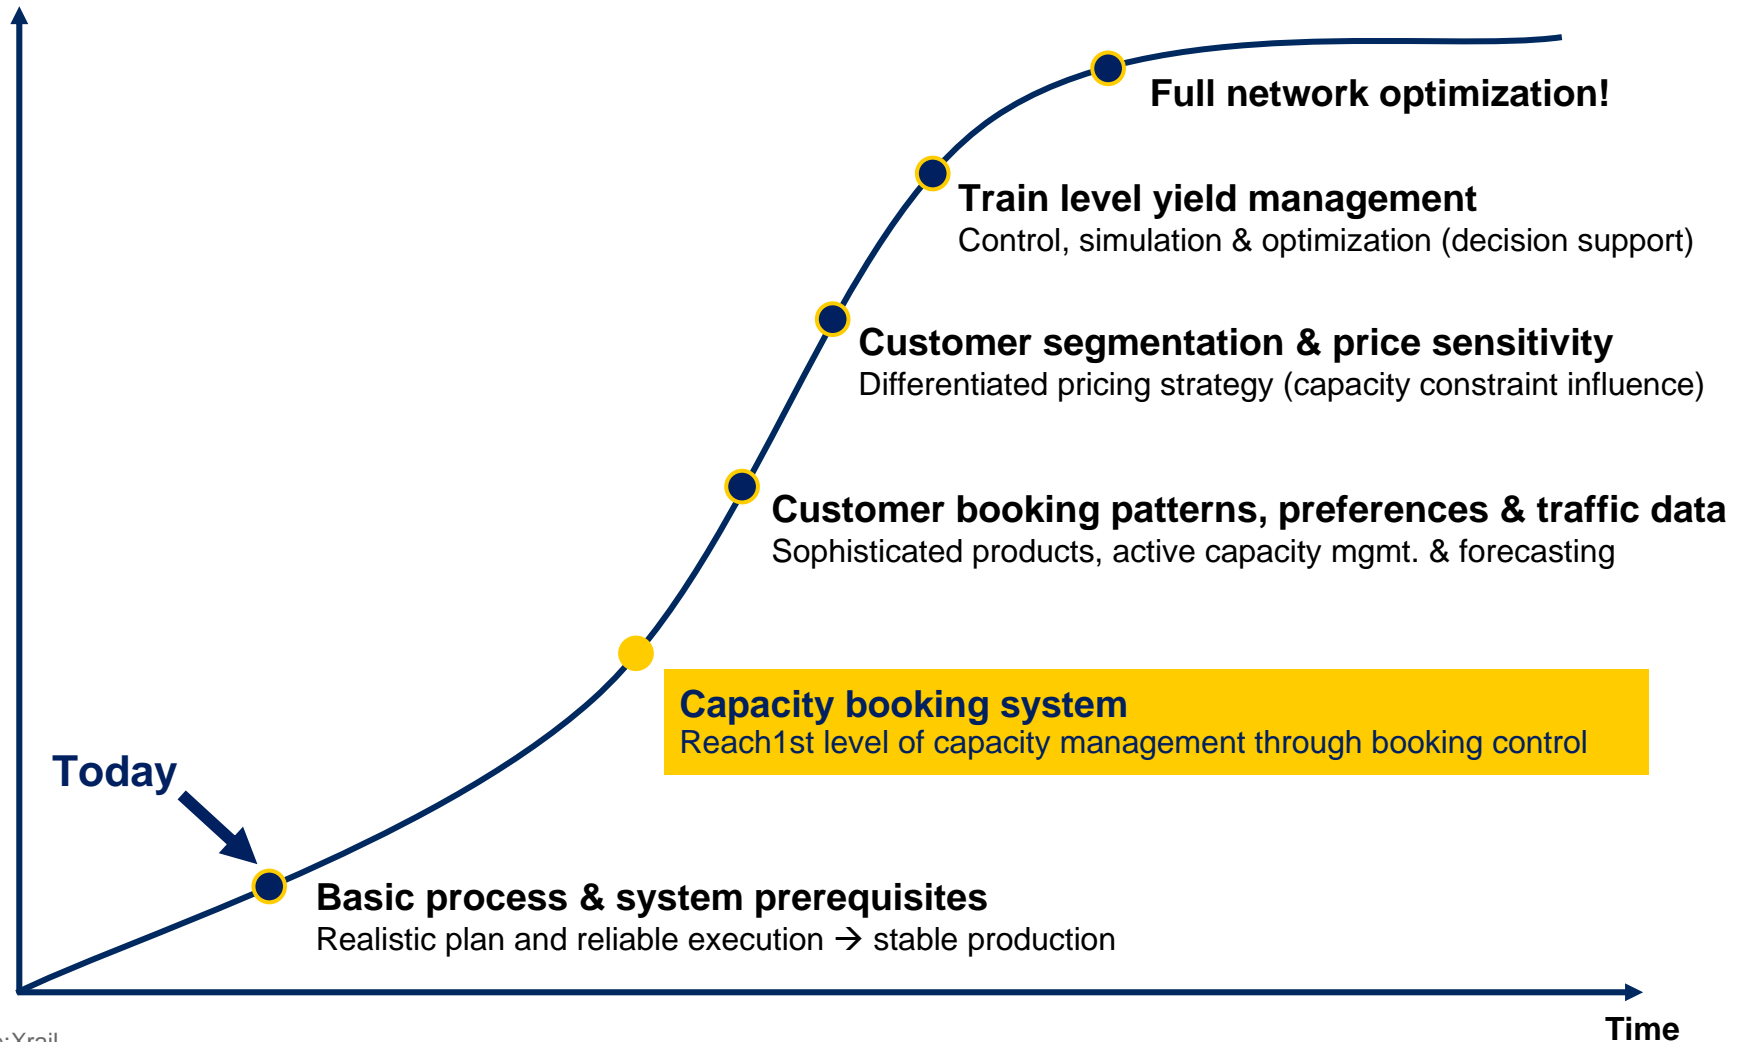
Full network optimization!

Train level yield management
Control, simulation & optimization (decision support)

Customer segmentation & price sensitivity
Differentiated pricing strategy (capacity constraint influence)

Customer booking patterns, preferences & traffic data
Sophisticated products, active capacity mgmt. & forecasting

Capacity booking system
Reach1st level of capacity management through booking control

Today

Basic process & system prerequisites
Realistic plan and reliable execution → stable production

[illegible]:Xrail

Time